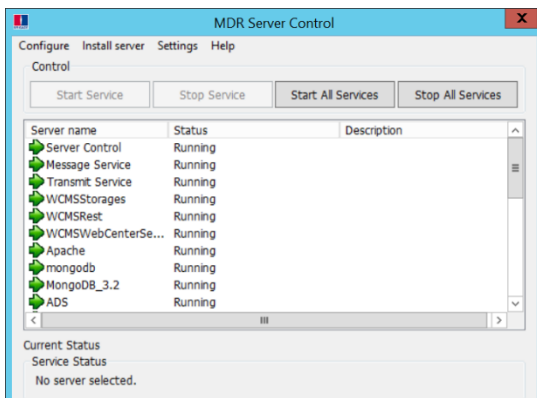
MDR Server Control

Configure Install server Settings Help

Control

Start Service Stop Service Start All Services Stop All Services

| Server name | Status | Description |
|---|---|---|
| Server Control | Running | |
| Message Service | Running | |
| Transmit Service | Running | |
| WCMSStorages | Running | |
| WCMSRest | Running | |
| WCMSWebCenterSe... | Running | |
| Apache | Running | |
| mongodb | Running | |
| MongoDB_3.2 | Running | |
| ADS | Running | |

Current Status

Service Status

No server selected.